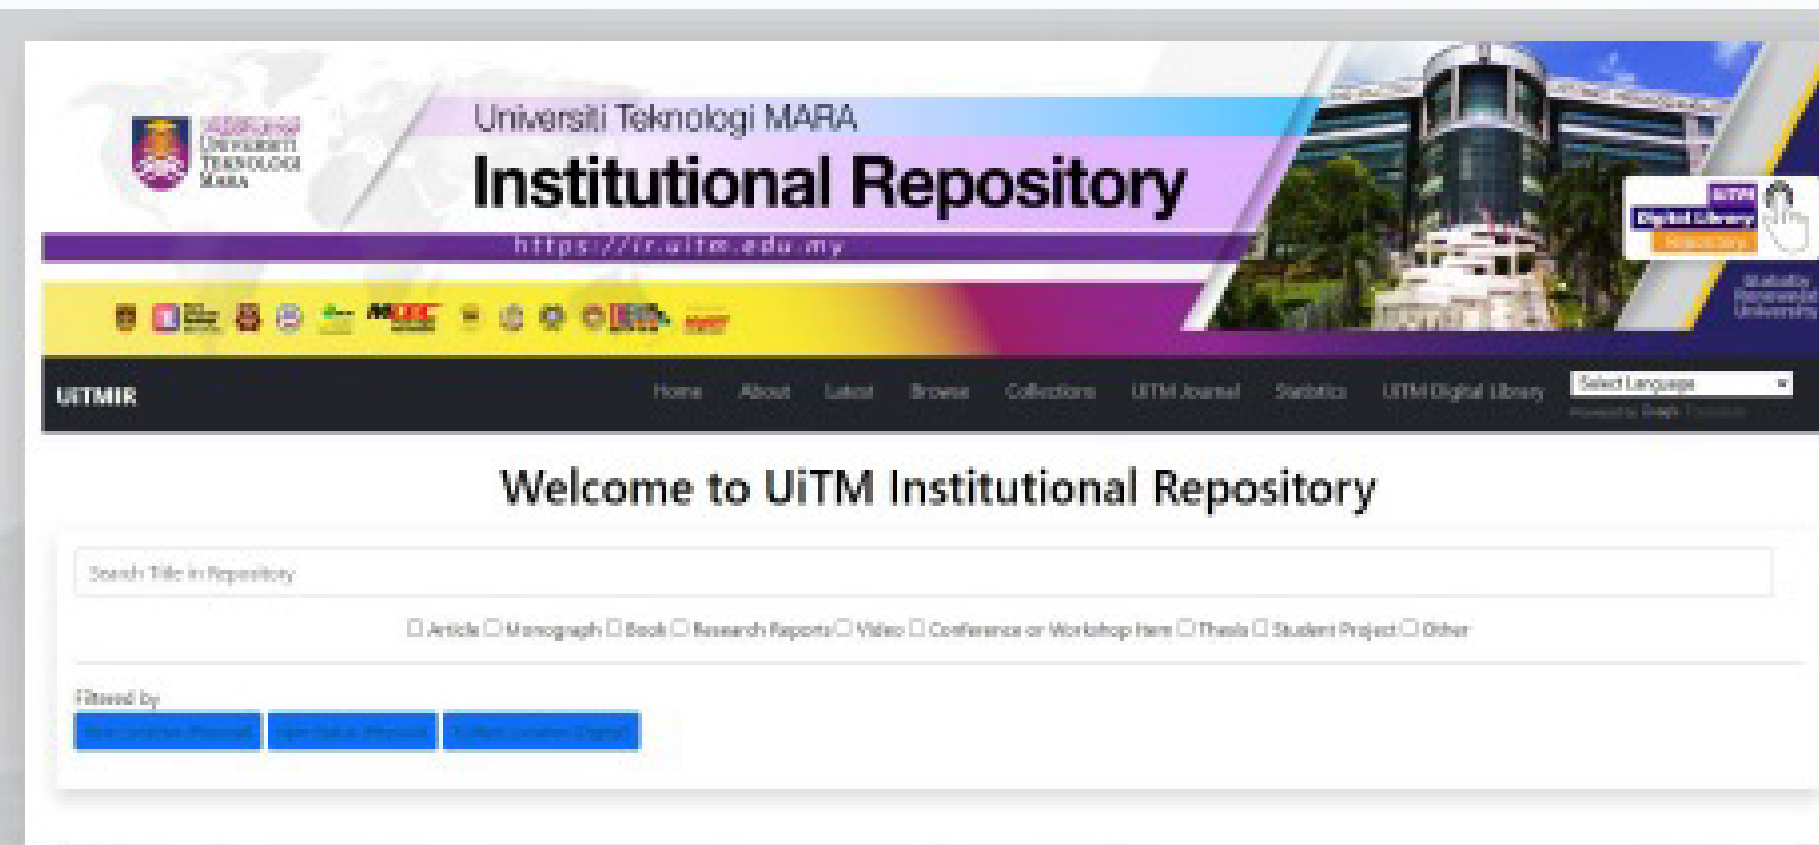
UNIVERSITI TEKNOLOGI MARA

Universiti Teknologi MARA
Institutional Repository
https://ir.uitm.edu.my

UiTM Digital Library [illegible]

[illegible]

UITMIR
Home About Latest Browse Collections UiTM Journal Statistics UiTM Digital Library
Select Language
Powered by Google Translate

Welcome to UiTM Institutional Repository

Search Title in Repository

☐ Article ☐ Monograph ☐ Book ☐ Research Reports ☐ Video ☐ Conference or Workshop Item ☐ Thesis ☐ Student Project ☐ Other

Filtered by
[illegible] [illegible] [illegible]